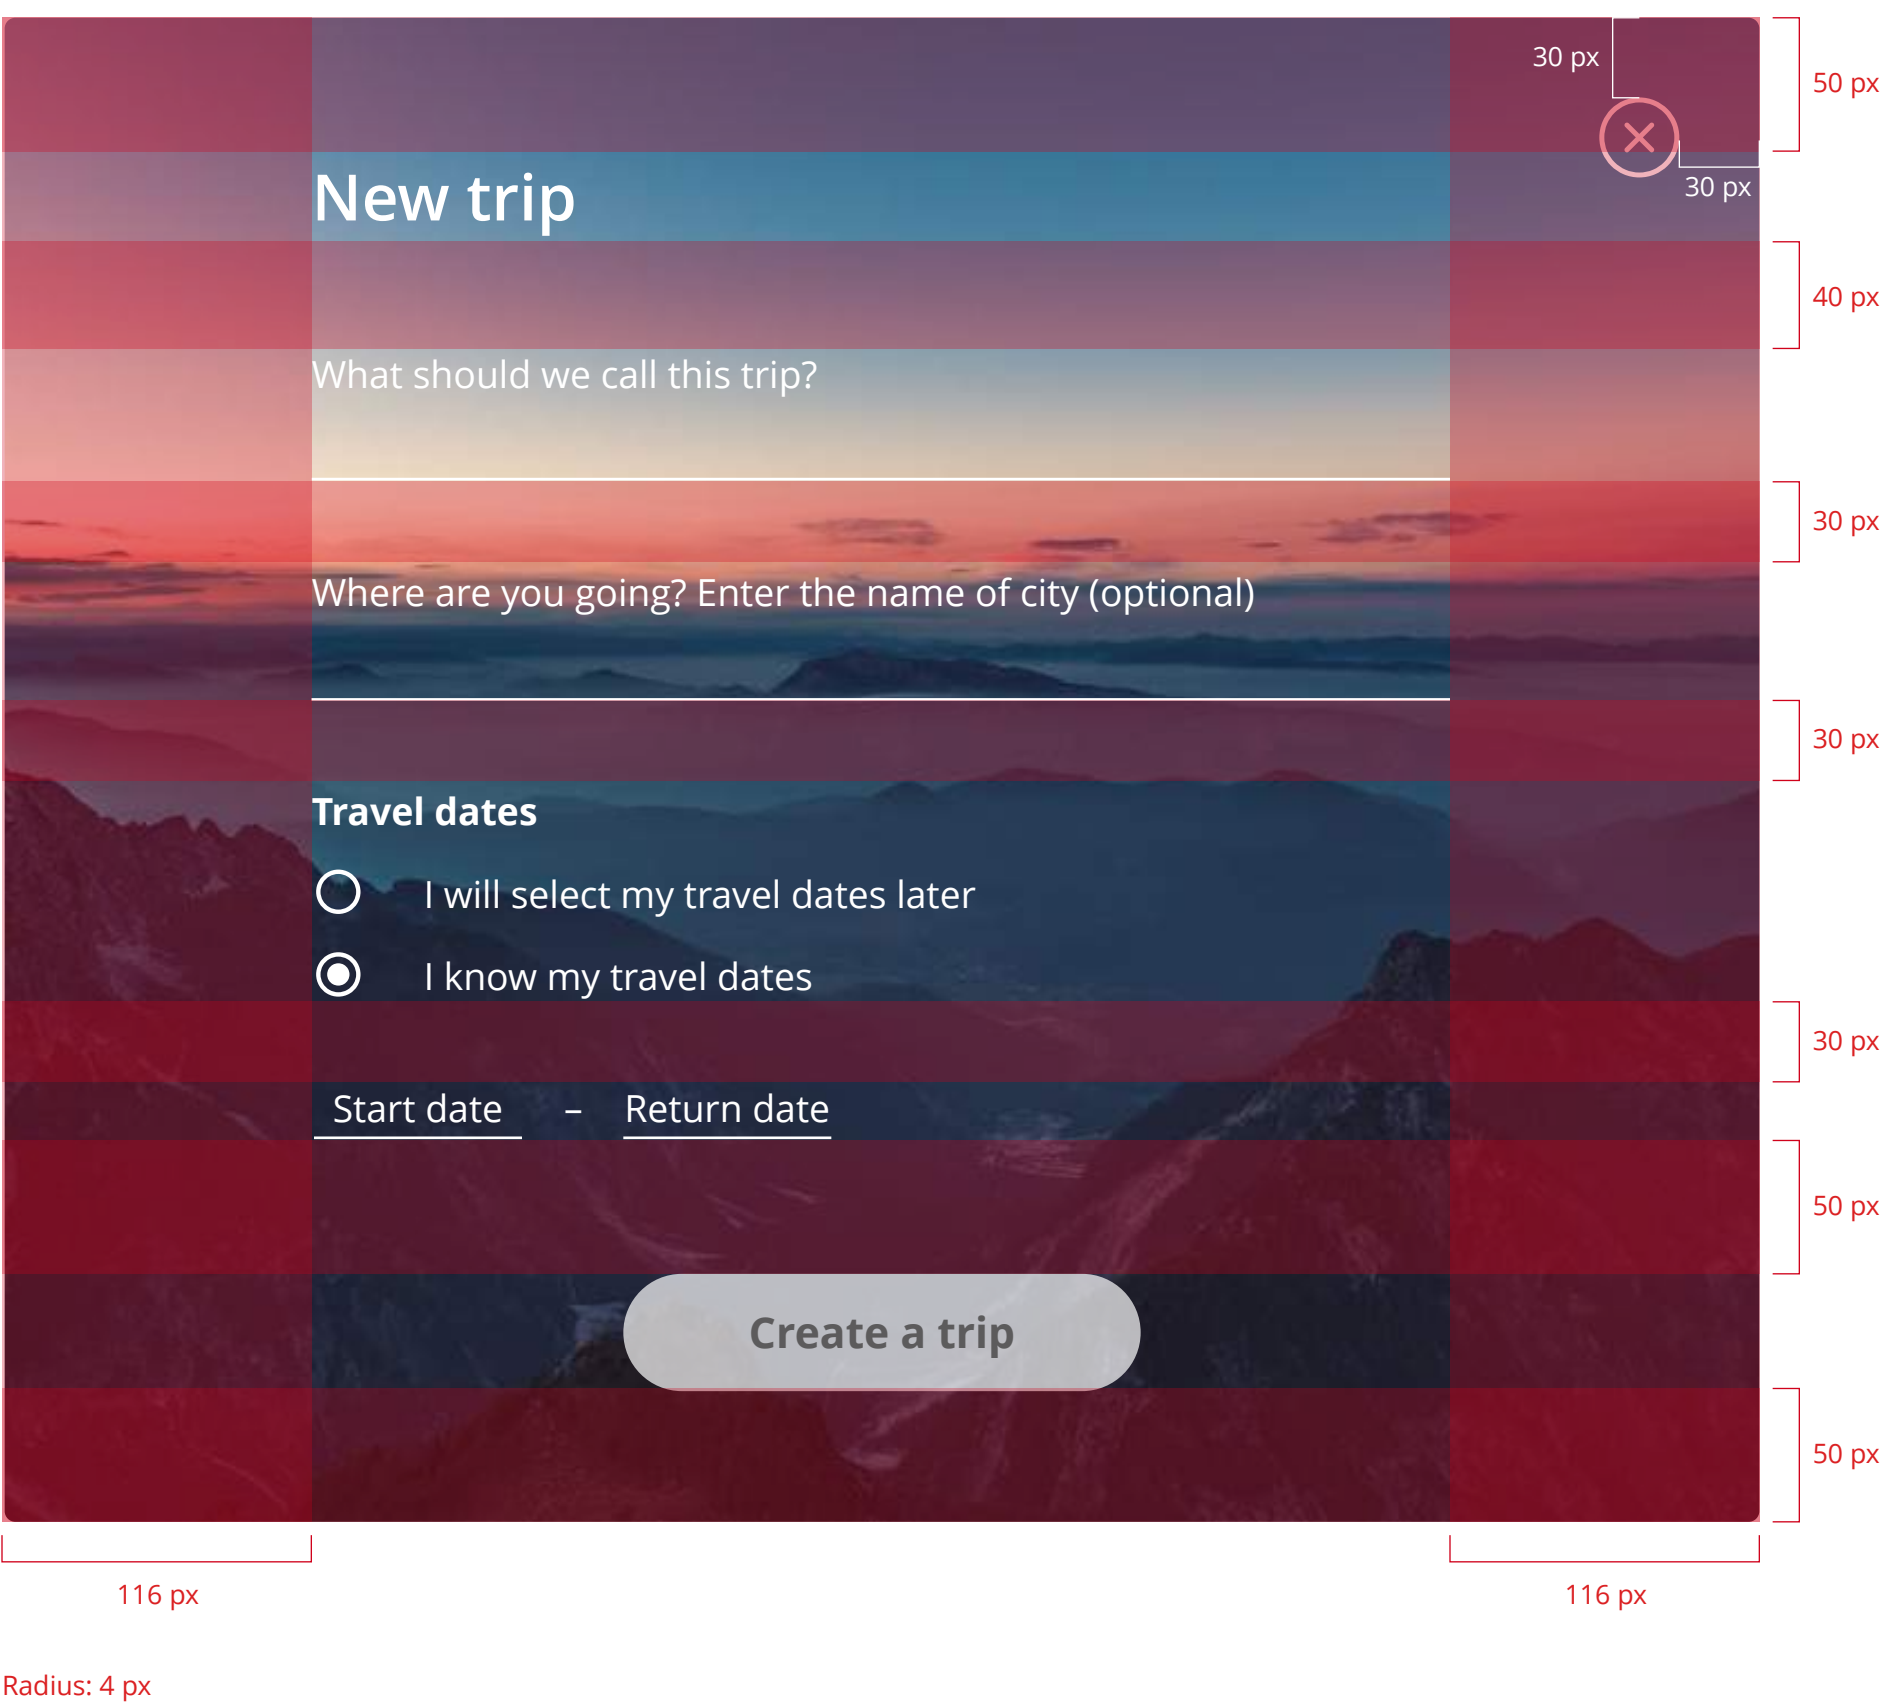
30 px

50 px

30 px

New trip

40 px

What should we call this trip?

30 px

Where are you going? Enter the name of city (optional)

30 px

Travel dates

I will select my travel dates later

I know my travel dates

30 px

Start date – Return date

50 px

Create a trip

50 px

116 px

116 px

Radius: 4 px